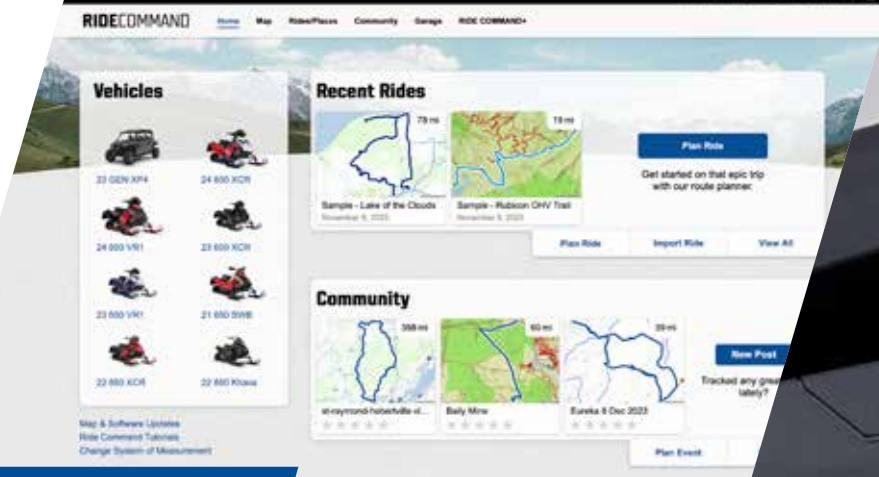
RIDECOMMAND Home Map Rides/Places Community Garage RIDE COMMAND+

Vehicles

23 GEN XP4
24 650 XCR
24 650 VR1
23 650 XCR
23 650 VR1
21 650 SWB
22 850 XCR
22 850 Khaos

Map & Software Updates
Ride Command Tutorials
Change System of Measurement

Recent Rides

78 mi
Sample - Lake of the Clouds
November 9, 2023

19 mi
Sample - Rubicon OHV Trail
November 9, 2023

Plan Ride

Get started on that epic trip with our route planner.

Plan Ride Import Ride View All

Community

358 mi
st-raymond-hebertville-vl...

60 mi
Baily Mine

39 mi
Eureka 6 Dec 2023

New Post

Tracked any grea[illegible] lately?

Plan Event